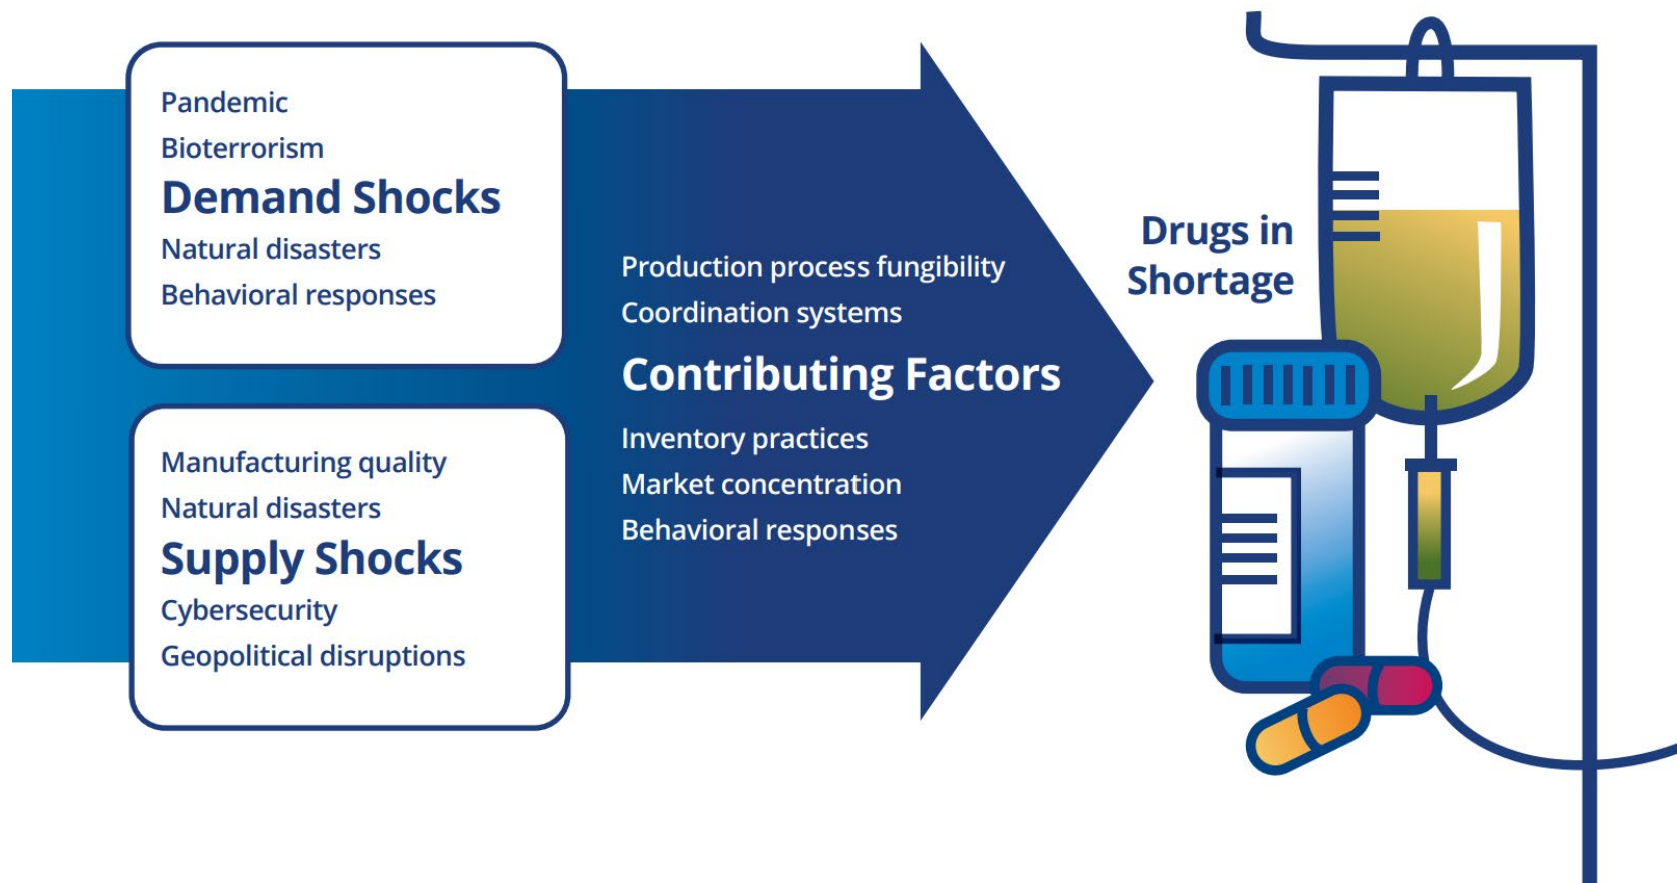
Pandemic
Bioterrorism
Demand Shocks
Natural disasters
Behavioral responses

Manufacturing quality
Natural disasters
Supply Shocks
Cybersecurity
Geopolitical disruptions

Production process fungibility
Coordination systems
Contributing Factors
Inventory practices
Market concentration
Behavioral responses

Drugs in Shortage